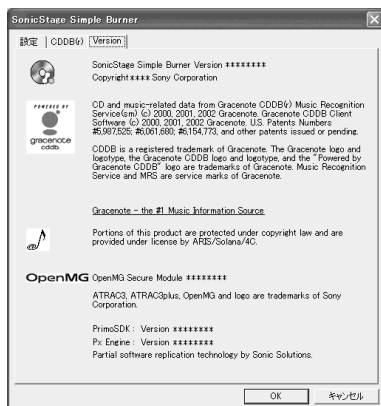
SonicStage Simple Burner

設定 | CDDB(r) | Version

SonicStage Simple Burner Version ********
Copyright**** Sony Corporation

POWERED BY
gracenote
cddb.

CD and music-related data from Gracenote CDDB(r) Music Recognition Service(sm) (c) 2000, 2001, 2002 Gracenote. Gracenote CDDB Client Software (c) 2000, 2001, 2002 Gracenote. U.S. Patents Numbers #5,987,525; #6,061,680; #6,154,773, and other patents issued or pending.

CDDB is a registered trademark of Gracenote. The Gracenote logo and logotype, the Gracenote CDDB logo and logotype, and the "Powered by Gracenote CDDB" logo are trademarks of Gracenote. Music Recognition Service and MRS are service marks of Gracenote.

Gracenote - the #1 Music Information Source

Portions of this product are protected under copyright law and are provided under license by ARIS/Solana/4C.

OpenMG OpenMG Secure Module ********

ATRAC3, ATRAC3plus, OpenMG and logo are trademarks of Sony Corporation.

PrimoSDK : Version ********
Px Engine : Version ********
Partial software replication technology by Sonic Solutions.

OK | キャンセル